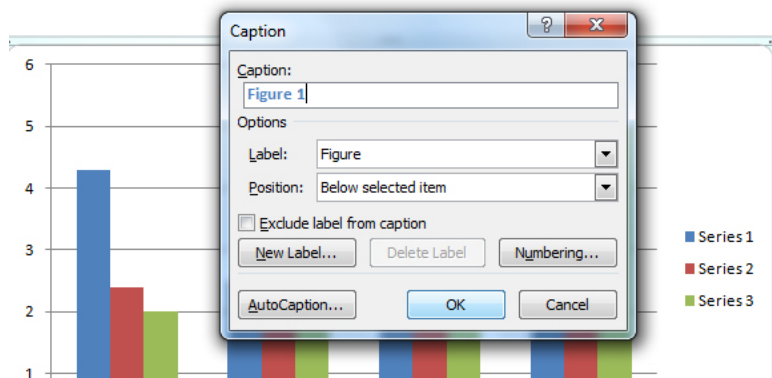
6
5
4
3
2
1

Caption
?
X
Caption:
Figure 1
Options
Label: Figure
Position: Below selected item
Exclude label from caption
New Label...
Delete Label
Numbering...
AutoCaption...
OK
Cancel

Series 1
Series 2
Series 3